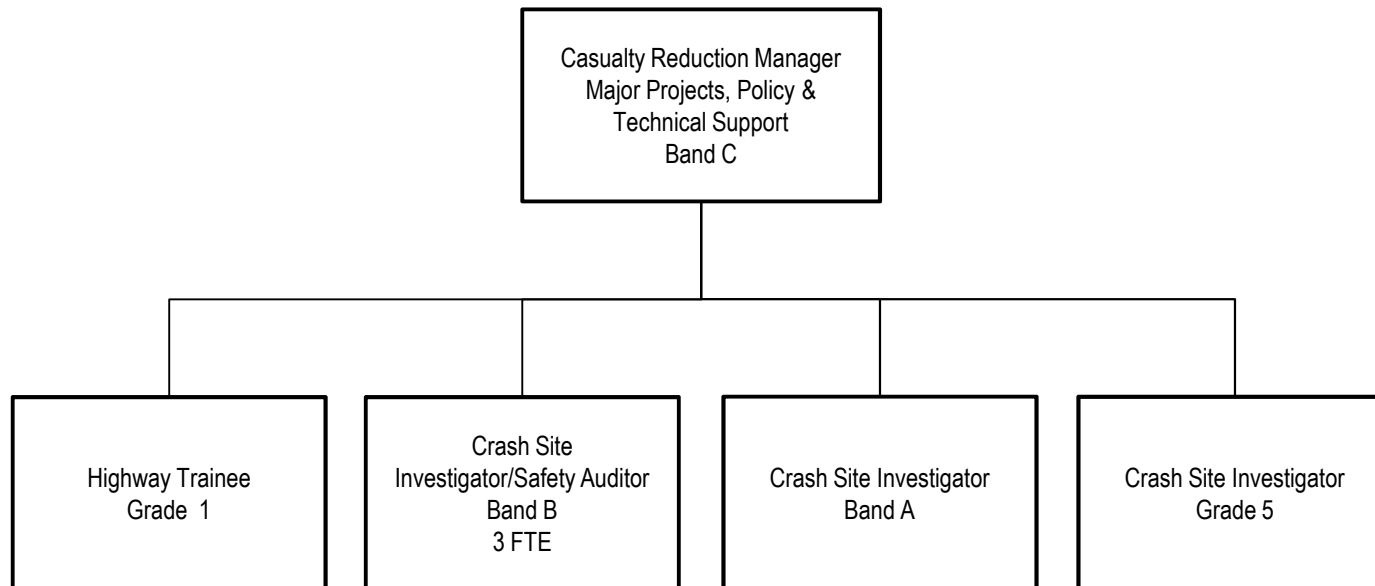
Casualty Reduction Manager
Major Projects, Policy &
Technical Support
Band C

Highway Trainee
Grade 1

Crash Site
Investigator/Safety Auditor
Band B
3 FTE

Crash Site Investigator
Band A

Crash Site Investigator
Grade 5